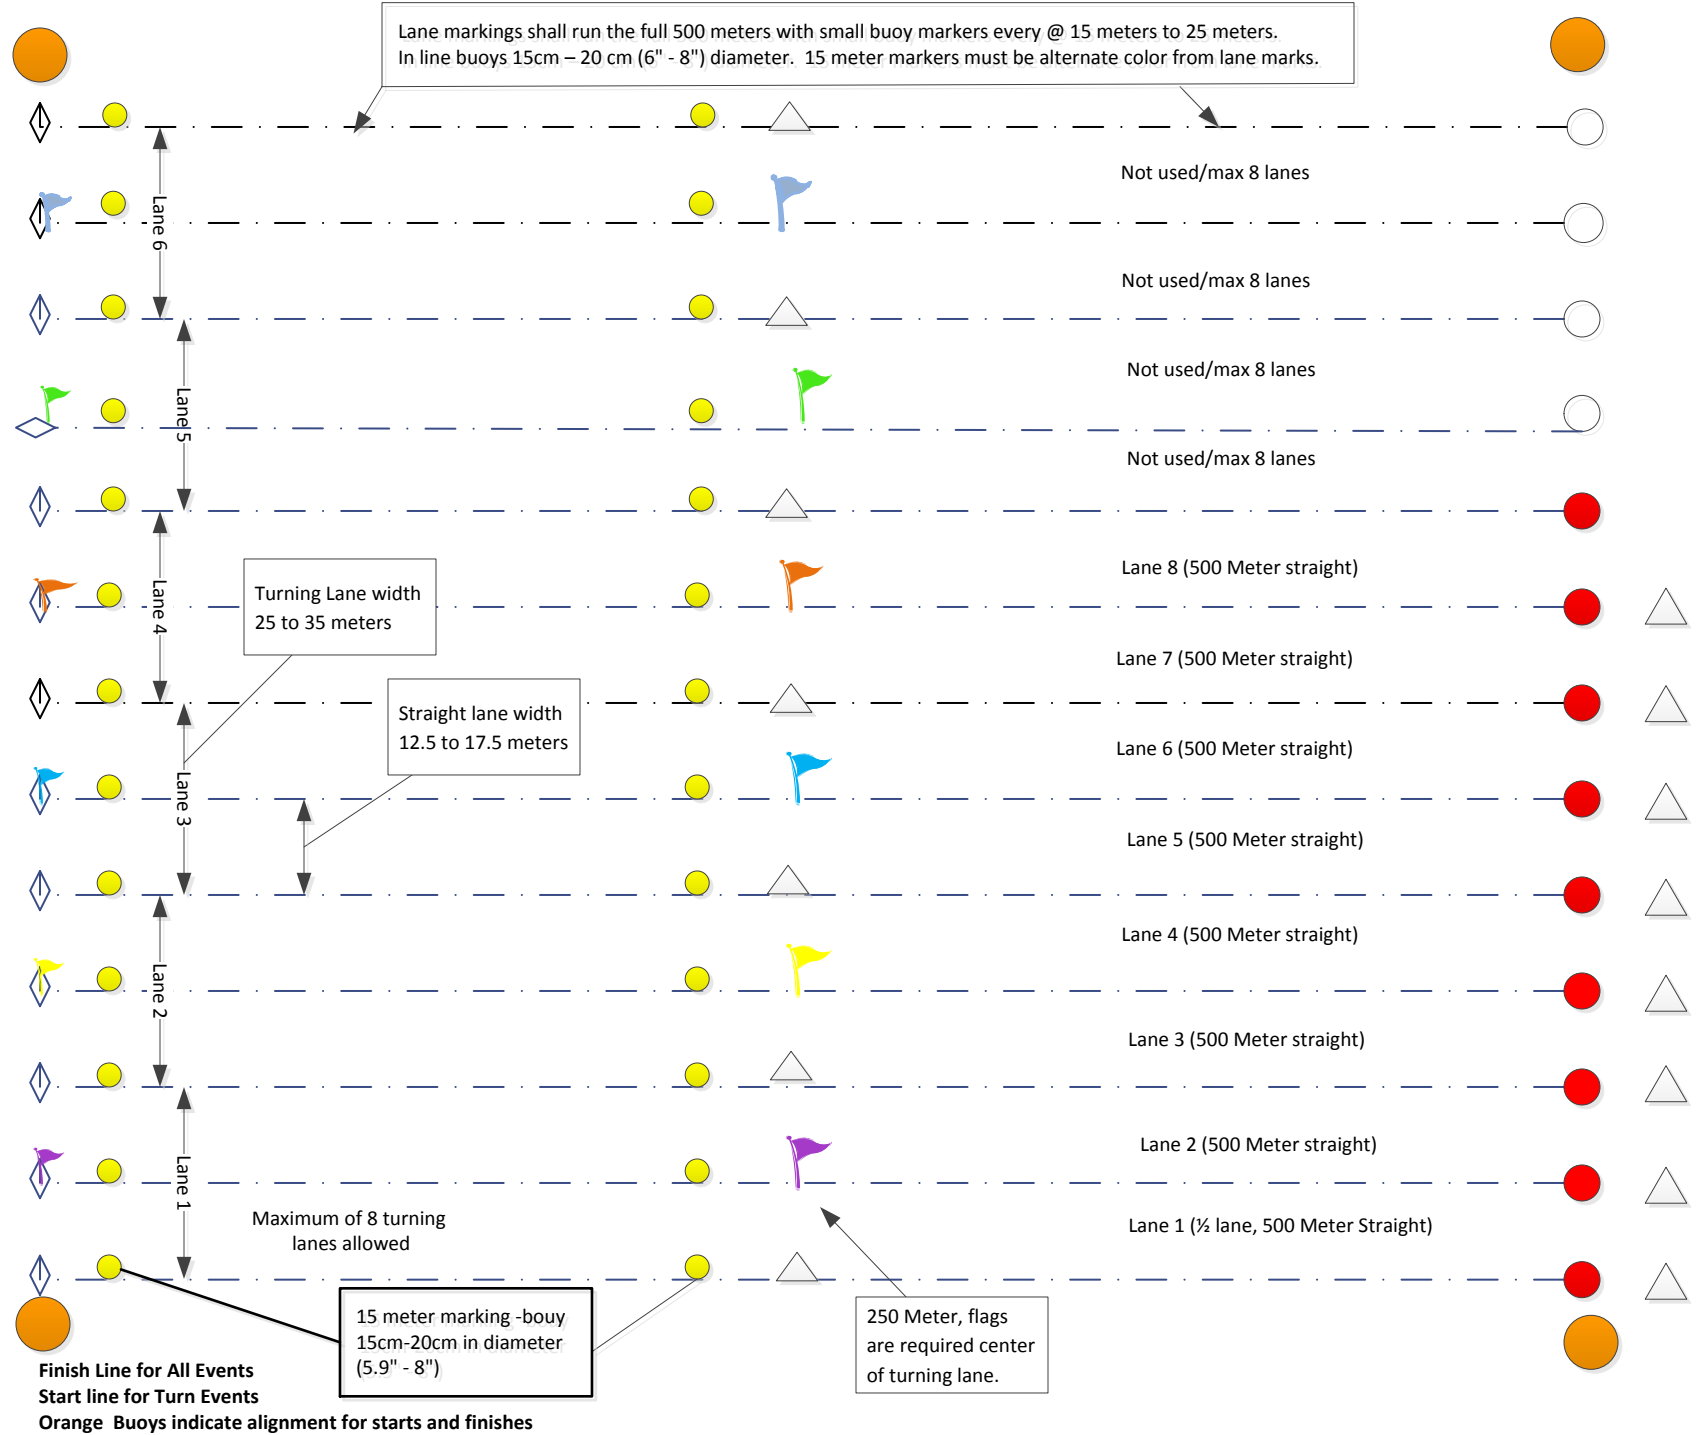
Lane markings shall run the full 500 meters with small buoy markers every @ 15 meters to 25 meters. In line buoys 15cm – 20 cm (6" - 8") diameter. 15 meter markers must be alternate color from lane marks.

Not used/max 8 lanes

Lane 6

Not used/max 8 lanes

Not used/max 8 lanes

Lane 5

Not used/max 8 lanes

Lane 8 (500 Meter straight)

Lane 4

Turning Lane width 25 to 35 meters

Lane 7 (500 Meter straight)

Straight lane width 12.5 to 17.5 meters

Lane 6 (500 Meter straight)

Lane 3

Lane 5 (500 Meter straight)

Lane 4 (500 Meter straight)

Lane 2

Lane 3 (500 Meter straight)

Lane 2 (500 Meter straight)

Lane 1

Maximum of 8 turning lanes allowed

Lane 1 (½ lane, 500 Meter Straight)

15 meter marking -bouy 15cm-20cm in diameter (5.9" - 8")

250 Meter, flags are required center of turning lane.

Finish Line for All Events
Start line for Turn Events
Orange Buoys indicate alignment for starts and finishes